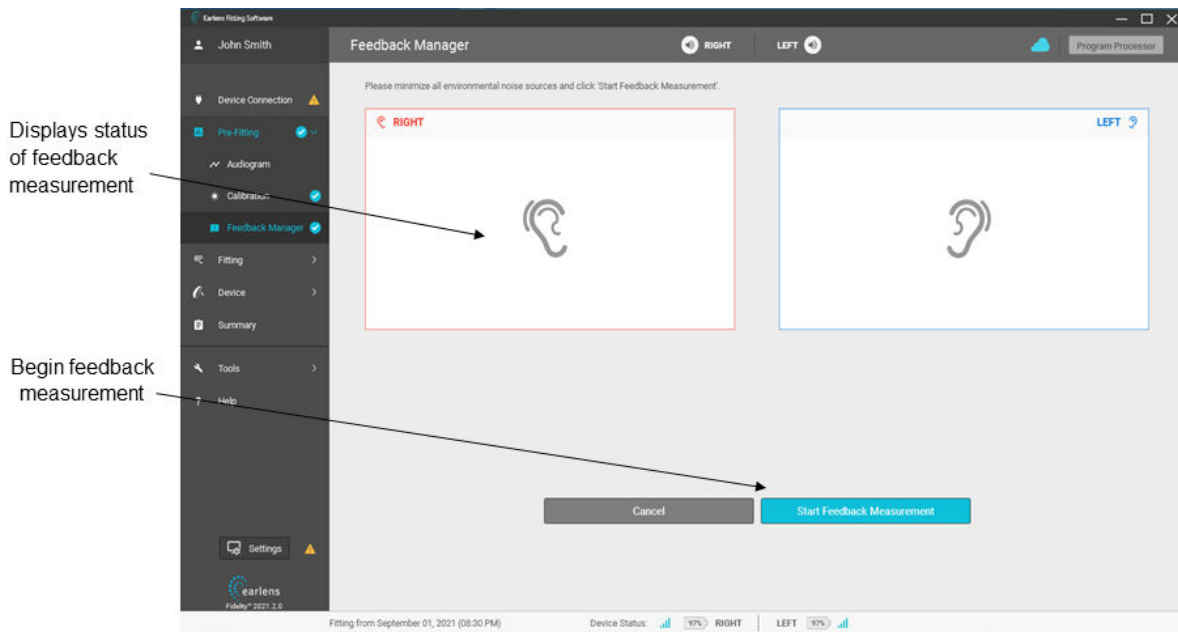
Earlens Fitting Software

John Smith

Feedback Manager

RIGHT

LEFT

Program Processor

Device Connection

Pre-Fitting

Audiogram

Calibration

Feedback Manager

Fitting

Device

Summary

Tools

Help

Settings

earlens
Fidelity™ 2021.2.0

Please minimize all environmental noise sources and click 'Start Feedback Measurement'.

RIGHT

LEFT

Displays status of feedback measurement

Begin feedback measurement

Cancel

Start Feedback Measurement

Fitting from September 01, 2021 (08:30 PM)

Device Status: 97% RIGHT

LEFT 97%